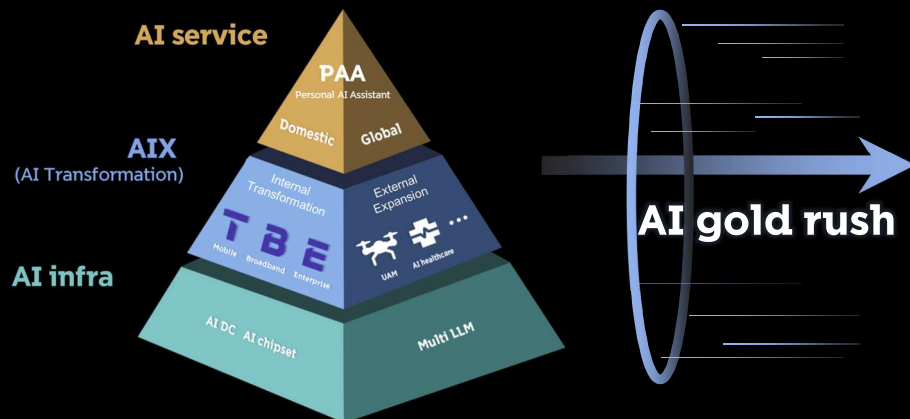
AI service

PAA
Personal AI Assistant

Domestic

Global

AIX
(AI Transformation)

Internal Transformation

External Expansion

T B E

Mobile

Broadband

Enterprise

UAM

AI healthcare

...

AI infra

AI DC

AI chipset

Multi LLM

AI gold rush